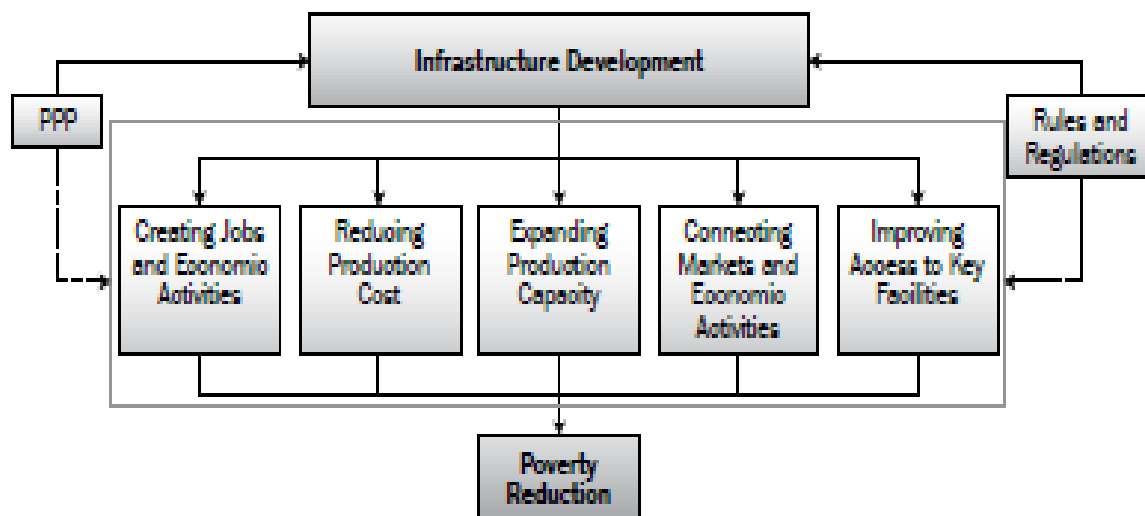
Infrastructure Development

PPP

Rules and Regulations

Creating Jobs and Economic Activities

Reducing Production Cost

Expanding Production Capacity

Connecting Markets and Economic Activities

Improving Access to Key Facilities

Poverty Reduction